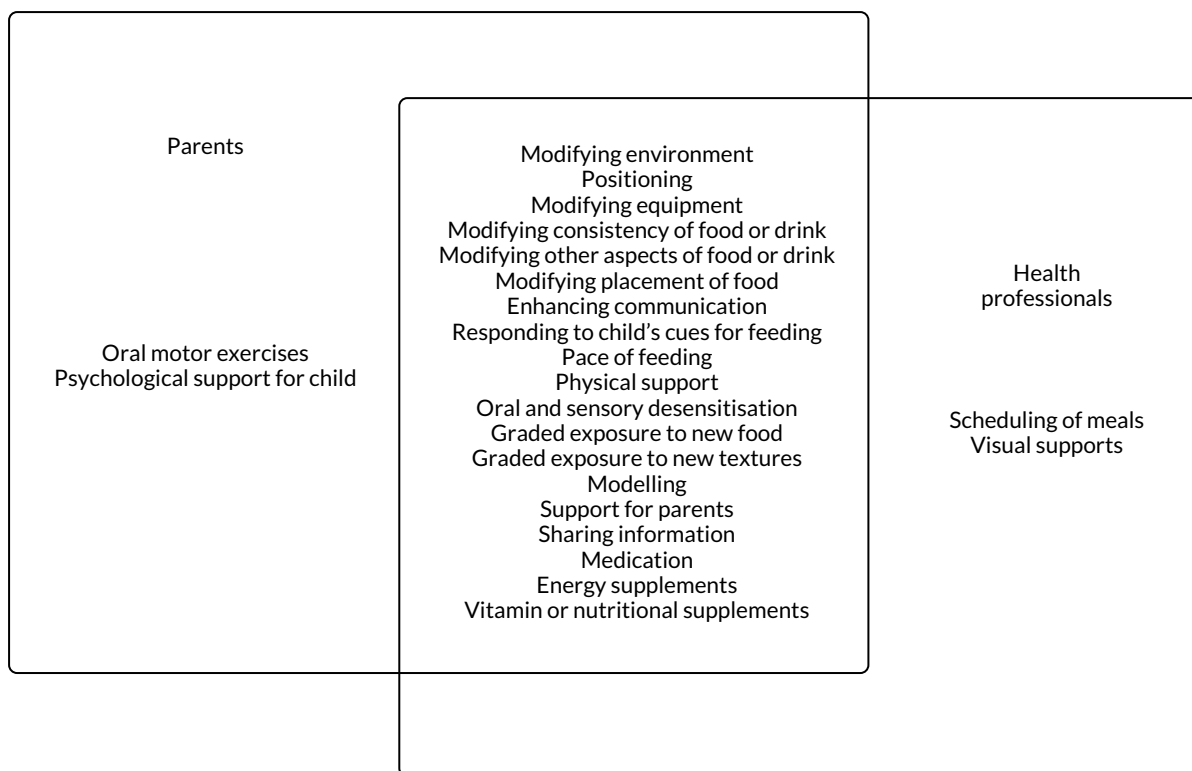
Parents

Oral motor exercises
Psychological support for child

Modifying environment
Positioning
Modifying equipment
Modifying consistency of food or drink
Modifying other aspects of food or drink
Modifying placement of food
Enhancing communication
Responding to child's cues for feeding
Pace of feeding
Physical support
Oral and sensory desensitisation
Graded exposure to new food
Graded exposure to new textures
Modelling
Support for parents
Sharing information
Medication
Energy supplements
Vitamin or nutritional supplements

Health professionals

Scheduling of meals
Visual supports